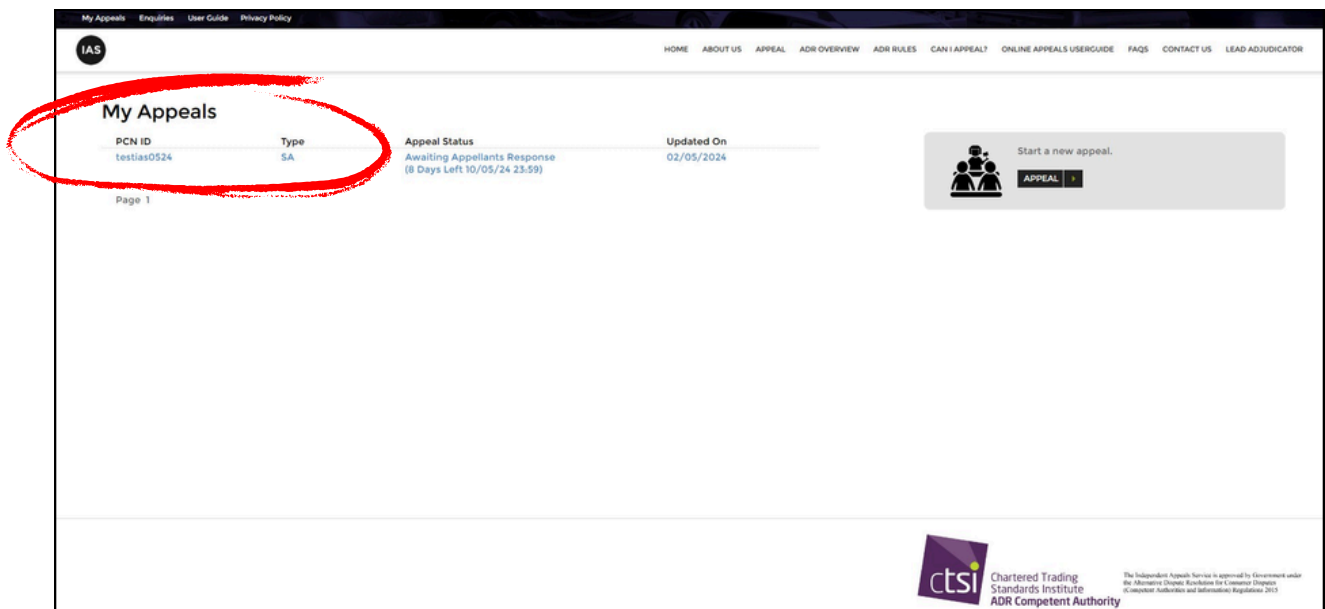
My Appeals Enquiries User Guide Privacy Policy

IAS

HOME ABOUT US APPEAL ADR OVERVIEW ADR RULES CAN I APPEAL? ONLINE APPEALS USERGUIDE FAQS CONTACT US LEAD ADJUDICATOR

My Appeals

| PCN ID | Type | Appeal Status | Updated On |
|---|---|---|---|
| testias0524 | SA | Awaiting Appellants Response (8 Days Left 10/05/24 23:59) | 02/05/2024 |

Page 1

Start a new appeal.

APPEAL

ctsi Chartered Trading Standards Institute ADR Competent Authority

The Independent Appeals Service is approved by Government under the Alternative Dispute Resolution for Consumer Disputes (Competent Authorities and Information) Regulations 2015